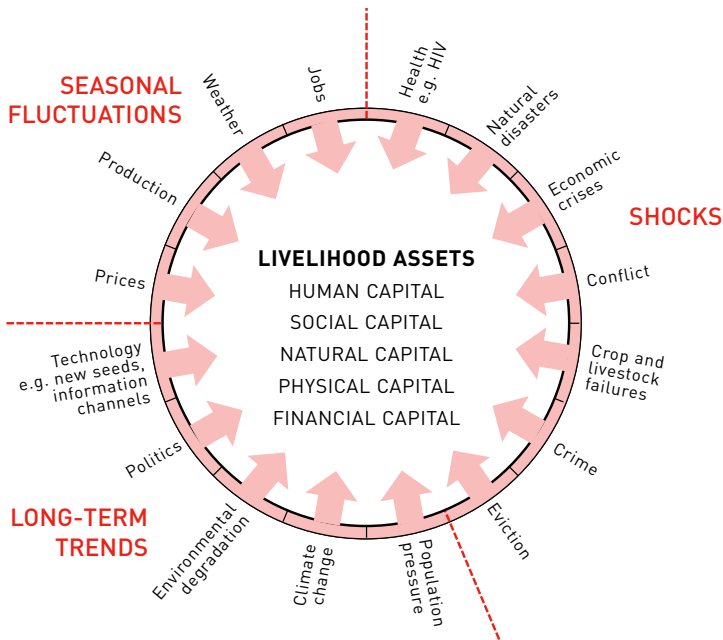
SEASONAL FLUCTUATIONS

Weather

Jobs

Health e.g. HIV

Natural disasters

Economic crises

SHOCKS

Production

Prices

Conflict

LIVELIHOOD ASSETS

HUMAN CAPITAL

SOCIAL CAPITAL

NATURAL CAPITAL

PHYSICAL CAPITAL

FINANCIAL CAPITAL

Technology e.g. new seeds, information channels

Crop and livestock failures

Politics

Crime

LONG-TERM TRENDS

Environmental degradation

Climate change

Population pressure

Eviction